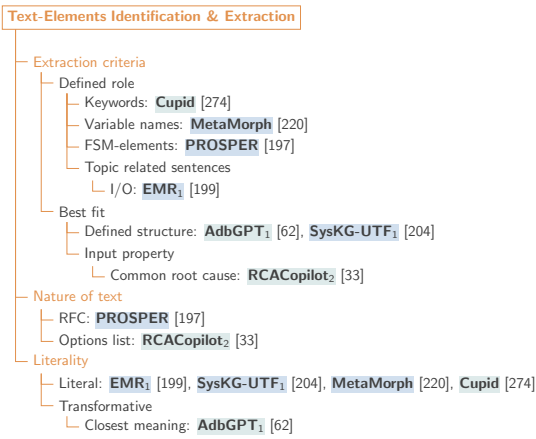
Text-Elements Identification & Extraction

Extraction criteria
Defined role
Keywords: **Cupid** [274]
Variable names: **MetaMorph** [220]
FSM-elements: **PROSPER** [197]
Topic related sentences
I/O: **EMR**$_1$ [199]
Best fit
Defined structure: **AdbGPT**$_1$ [62], **SysKG-UTF**$_1$ [204]
Input property
Common root cause: **RCACopilot**$_2$ [33]
Nature of text
RFC: **PROSPER** [197]
Options list: **RCACopilot**$_2$ [33]
Literality
Literal: **EMR**$_1$ [199], **SysKG-UTF**$_1$ [204], **MetaMorph** [220], **Cupid** [274]
Transformative
Closest meaning: **AdbGPT**$_1$ [62]